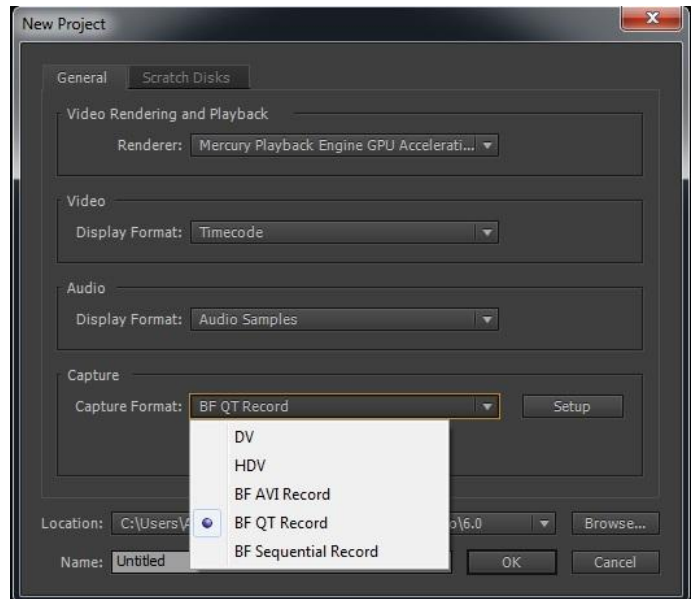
New Project

General Scratch Disks

Video Rendering and Playback

Renderer: Mercury Playback Engine GPU Accelerati...

Video

Display Format: Timecode

Audio

Display Format: Audio Samples

Capture

Capture Format: BF QT Record

Setup

DV
HDV
BF AVI Record
BF QT Record
BF Sequential Record

Location: C:\Users\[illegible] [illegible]\6.0

Browse...

Name: Untitled

OK

Cancel